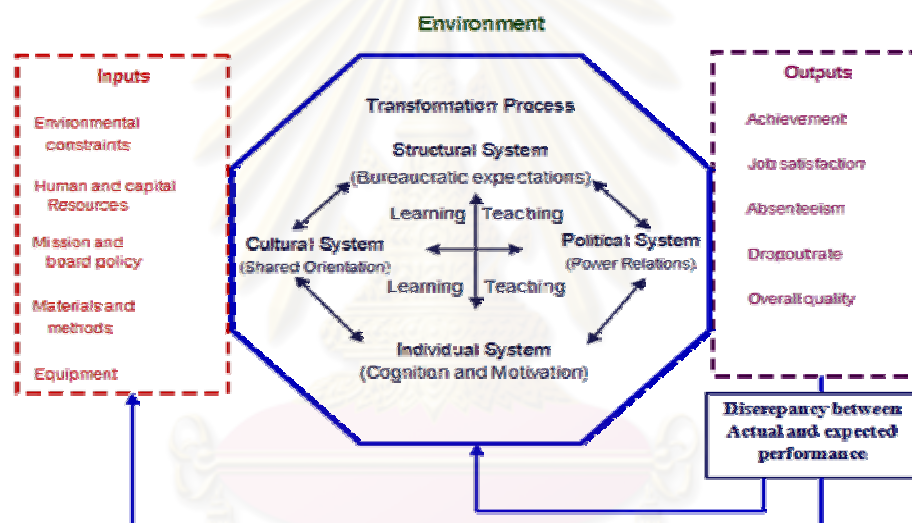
Environment

Inputs

Environmental constraints

Human and capital Resources

Mission and board policy

Materials and methods

Equipment

Transformation Process

Structural System
(Bureaucratic expectations)

Learning Teaching

Cultural System
(Shared Orientation)

Political System
(Power Relations)

Learning Teaching

Individual System
(Cognition and Motivation)

Outputs

Achievement

Job satisfaction

Absenteeism

Dropoutrate

Overall quality

Discrepancy between Actual and expected performance